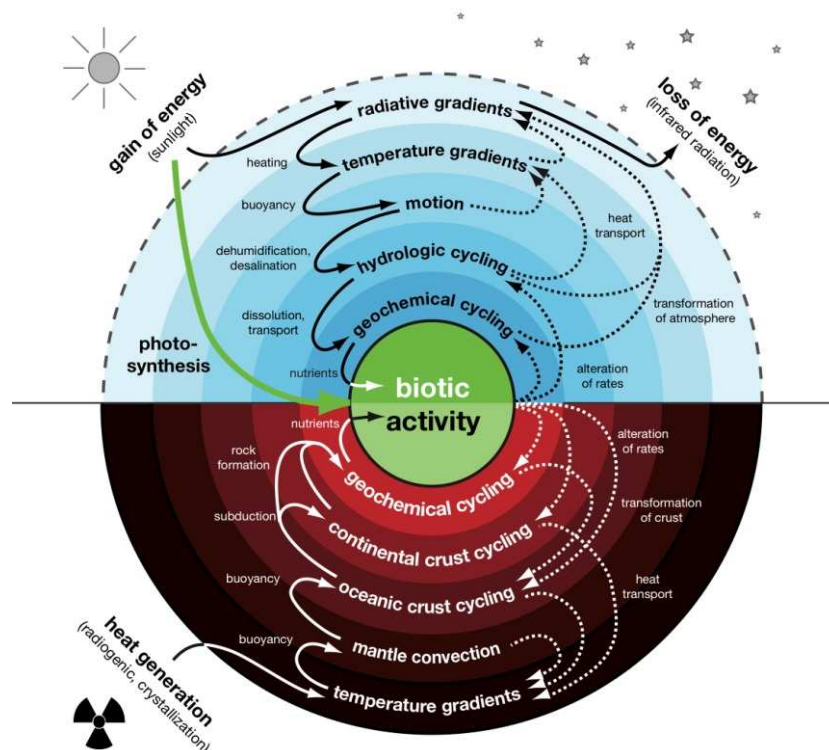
gain of energy
(sunlight)

loss of energy
(infrared radiation)

radiative gradients
heating
temperature gradients
buoyancy
motion
heat transport
dehumidification, desalination
hydrologic cycling
dissolution, transport
geochemical cycling
transformation of atmosphere
photo-synthesis
nutrients
alteration of rates
biotic
activity
nutrients
rock formation
geochemical cycling
alteration of rates
transformation of crust
subduction
continental crust cycling
buoyancy
oceanic crust cycling
heat transport
buoyancy
mantle convection
temperature gradients

heat generation
(radiogenic, crystallization)